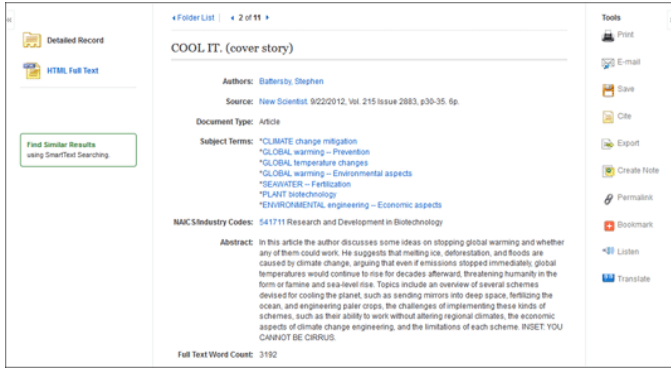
«

Detailed Record

HTML Full Text

Find Similar Results using SmartText Searching.

◂ Folder List  ◂ 2 of 11 ▸

COOL IT. (cover story)

Authors: Battersby, Stephen

Source: New Scientist. 9/22/2012, Vol. 215 Issue 2883, p30-35. 6p.

Document Type: Article

Subject Terms: *CLIMATE change mitigation
*GLOBAL warming -- Prevention
*GLOBAL temperature changes
*GLOBAL warming -- Environmental aspects
*SEAWATER -- Fertilization
*PLANT biotechnology
*ENVIRONMENTAL engineering -- Economic aspects

NAICS/Industry Codes: 541711 Research and Development in Biotechnology

Abstract: In this article the author discusses some ideas on stopping global warming and whether any of them could work. He suggests that melting ice, deforestation, and floods are caused by climate change, arguing that even if emissions stopped immediately global temperatures would continue to rise for decades afterward, threatening humanity in the form or famine and sea-level rise. Topics include an overview of several schemes devised for cooling the planet, such as sending mirrors into deep space, fertilizing the ocean, and engineering paler crops, the challenges of implementing these kinds of schemes, such as their ability to work without altering regional climates, the economic aspects of climate change engineering, and the limitations of each scheme. INSET: YOU CANNOT BE CIRRUS.

Full Text Word Count: 3192

Tools
Print
E-mail
Save
Cite
Export
Create Note
Permalink
Bookmark
Listen
Translate